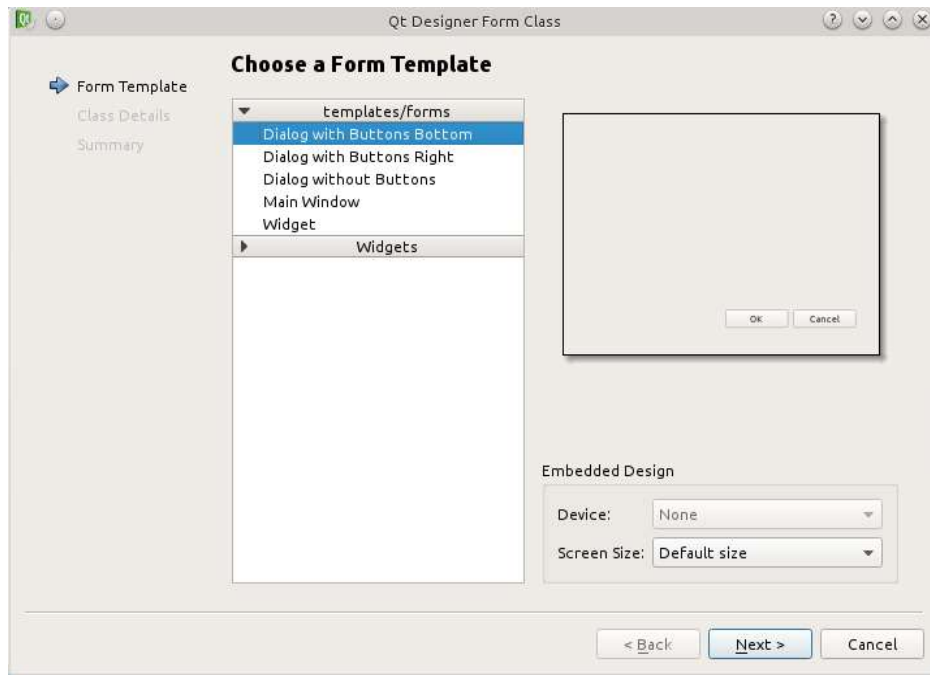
Qt Designer Form Class

Form Template
Class Details
Summary

Choose a Form Template

templates/forms
Dialog with Buttons Bottom
Dialog with Buttons Right
Dialog without Buttons
Main Window
Widget
Widgets

OK
Cancel

Embedded Design
Device: None
Screen Size: Default size

< Back
Next >
Cancel